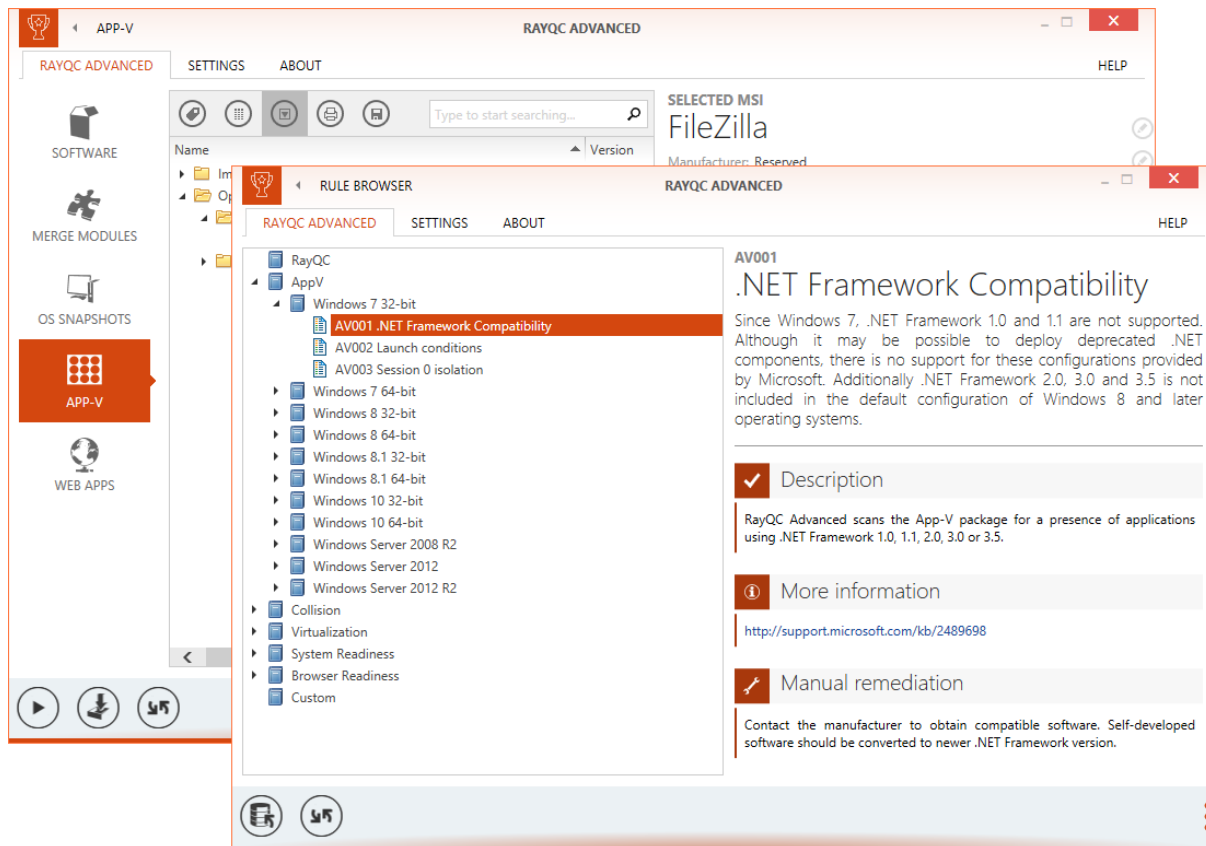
APP-V

RAYQC ADVANCED

RAYQC ADVANCED SETTINGS ABOUT HELP

SOFTWARE

MERGE MODULES

OS SNAPSHOTS

APP-V

WEB APPS

Type to start searching...

Name Version

Im

Op

SELECTED MSI

FileZilla

Manufacturer: Reserved

RULE BROWSER

RAYQC ADVANCED

RAYQC ADVANCED SETTINGS ABOUT HELP

RayQC
AppV
Windows 7 32-bit
AV001 .NET Framework Compatibility
AV002 Launch conditions
AV003 Session 0 isolation
Windows 7 64-bit
Windows 8 32-bit
Windows 8 64-bit
Windows 8.1 32-bit
Windows 8.1 64-bit
Windows 10 32-bit
Windows 10 64-bit
Windows Server 2008 R2
Windows Server 2012
Windows Server 2012 R2
Collision
Virtualization
System Readiness
Browser Readiness
Custom

AV001

.NET Framework Compatibility

Since Windows 7, .NET Framework 1.0 and 1.1 are not supported. Although it may be possible to deploy deprecated .NET components, there is no support for these configurations provided by Microsoft. Additionally .NET Framework 2.0, 3.0 and 3.5 is not included in the default configuration of Windows 8 and later operating systems.

Description

RayQC Advanced scans the App-V package for a presence of applications using .NET Framework 1.0, 1.1, 2.0, 3.0 or 3.5.

More information

http://support.microsoft.com/kb/2489698

Manual remediation

Contact the manufacturer to obtain compatible software. Self-developed software should be converted to newer .NET Framework version.